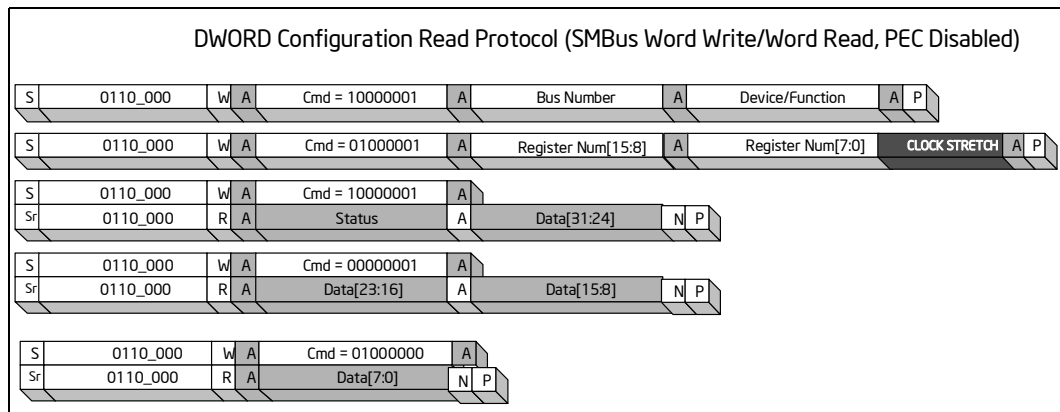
DWORD Configuration Read Protocol (SMBus Word Write/Word Read, PEC Disabled)

S 0110_000 W A Cmd = 10000001 A Bus Number A Device/Function A P

S 0110_000 W A Cmd = 01000001 A Register Num[15:8] A Register Num[7:0] CLOCK STRETCH A P

S 0110_000 W A Cmd = 10000001 A
Sr 0110_000 R A Status A Data[31:24] N P

S 0110_000 W A Cmd = 00000001 A
Sr 0110_000 R A Data[23:16] A Data[15:8] N P

S 0110_000 W A Cmd = 01000000 A
Sr 0110_000 R A Data[7:0] N P